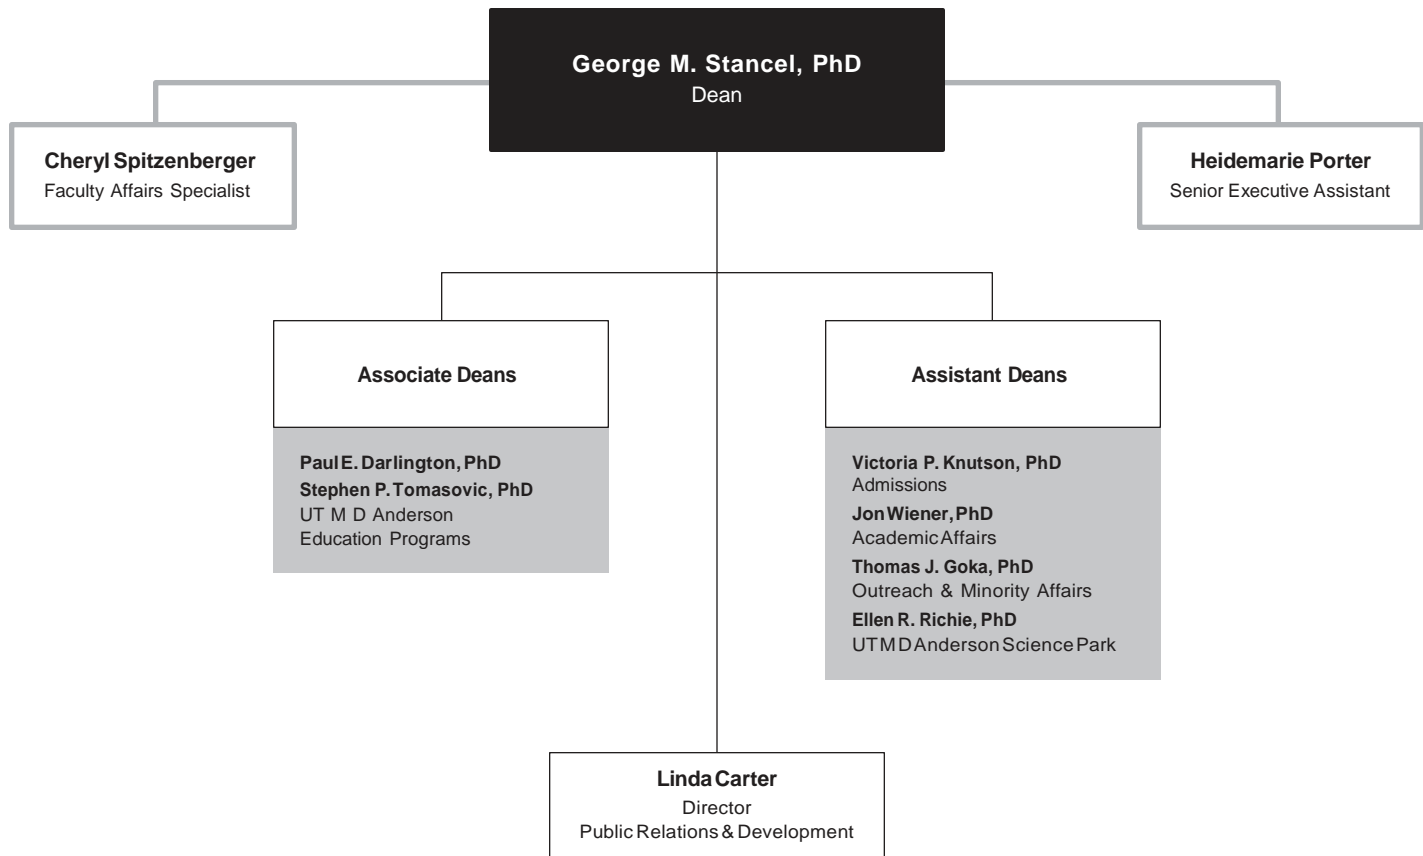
George M. Stancel, PhD
Dean

Cheryl Spitzenberger
Faculty Affairs Specialist

Heidemarie Porter
Senior Executive Assistant

Associate Deans

Paul E. Darlington, PhD
Stephen P. Tomasovic, PhD
UT M D Anderson Education Programs

Assistant Deans

Victoria P. Knutson, PhD
Admissions
Jon Wiener, PhD
Academic Affairs
Thomas J. Goka, PhD
Outreach & Minority Affairs
Ellen R. Richie, PhD
UT M D Anderson Science Park

Linda Carter
Director
Public Relations & Development